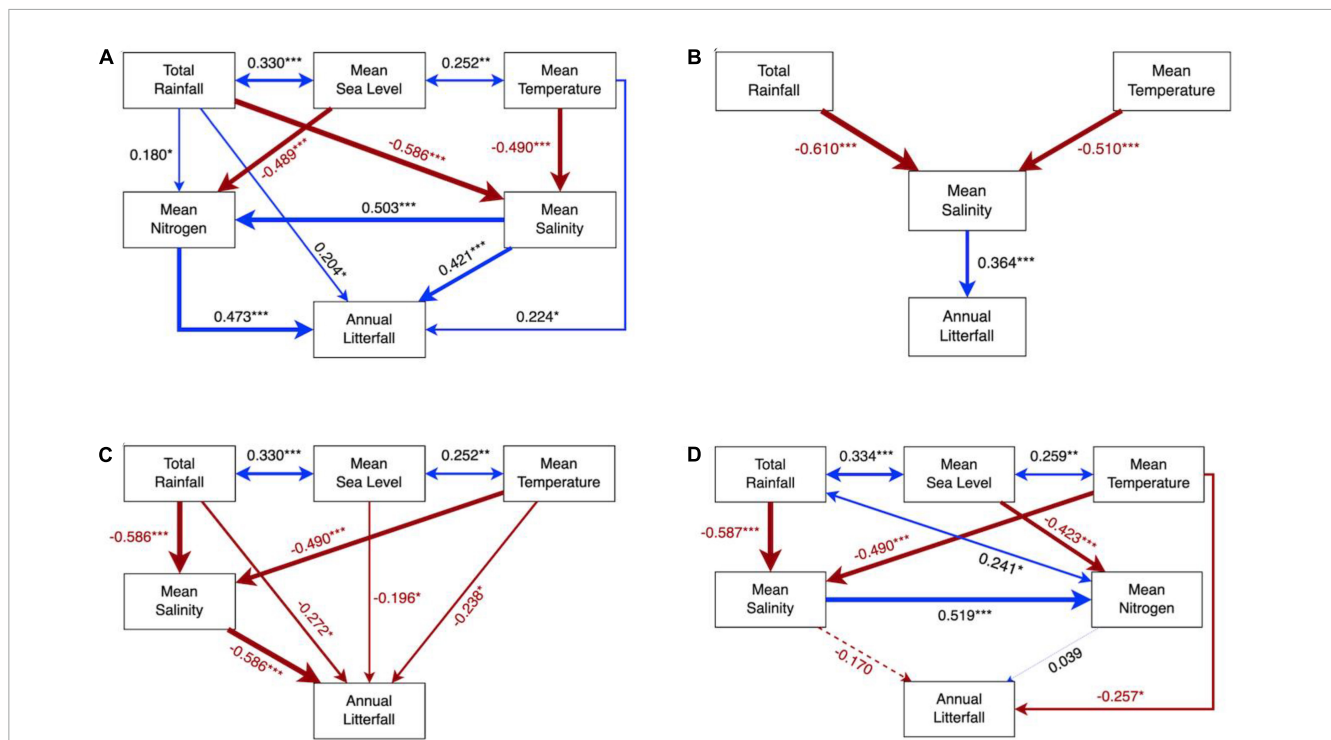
A

Total Rainfall
0.330***
Mean Sea Level
0.252**
Mean Temperature
0.180*
-0.489***
-0.586***
-0.490***
Mean Nitrogen
0.503***
Mean Salinity
0.204*
0.421***
0.473***
Annual Litterfall
0.224*

B

Total Rainfall
Mean Temperature
-0.610***
-0.510***
Mean Salinity
0.364***
Annual Litterfall

C

Total Rainfall
0.330***
Mean Sea Level
0.252**
Mean Temperature
-0.586***
-0.490***
Mean Salinity
-0.272*
-0.196*
-0.238*
-0.586***
Annual Litterfall

D

Total Rainfall
0.334***
Mean Sea Level
0.259**
Mean Temperature
-0.587***
-0.490***
-0.423***
0.241*
Mean Salinity
0.519***
Mean Nitrogen
-0.170
0.039
Annual Litterfall
-0.257*